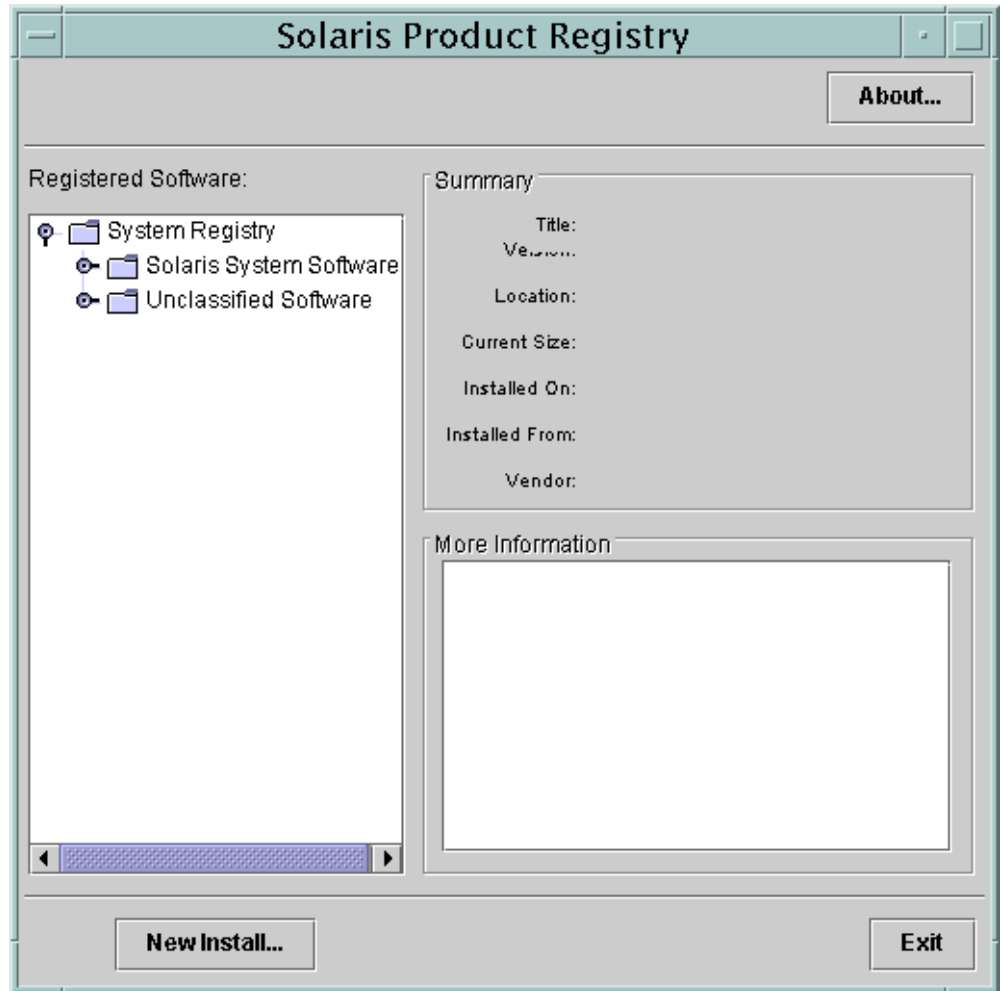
Solaris Product Registry

About...

Registered Software:

System Registry
Solaris System Software
Unclassified Software

Summary

Title:
Version:
Location:
Current Size:
Installed On:
Installed From:
Vendor:

More Information

New Install...

Exit